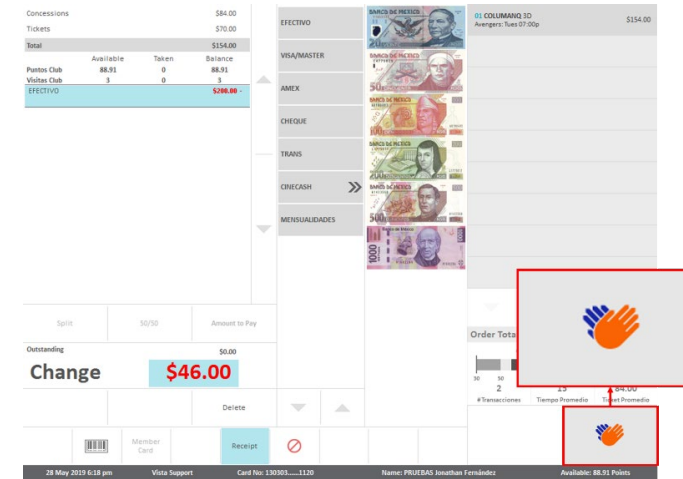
Concessions $84.00
Tickets $70.00
Total $154.00

| | Available | Taken | Balance |
|---|---|---|---|
| Puntos Club | 88.91 | 0 | 88.91 |
| Visitas Club | 3 | 0 | 3 |

EFECTIVO $200.00 -

EFECTIVO
VISA/MASTER
AMEX
CHEQUE
TRANS
CINECASH
MENSUALIDADES

BANCO DE MEXICO
BANCO DE MEXICO
BANCO DE MEXICO
BANCO DE MEXICO
BANCO DE MEXICO
BANCO DE MEXICO

01 COLUMANQ 3D $154.00
Avengers: Tues 07:00p

Split 50/50 Amount to Pay

Outstanding $0.00
Change $46.00

Delete

Order Tota
30 30
2 15 84.00
#Transacciones Tiempo Promedio Ticket Promedio

Member Card
Receipt

28 May 2019 6:18 pm Vista Support Card No: 130303......1120 Name: PRUEBAS Jonathan Fernández Available: 88.91 Points